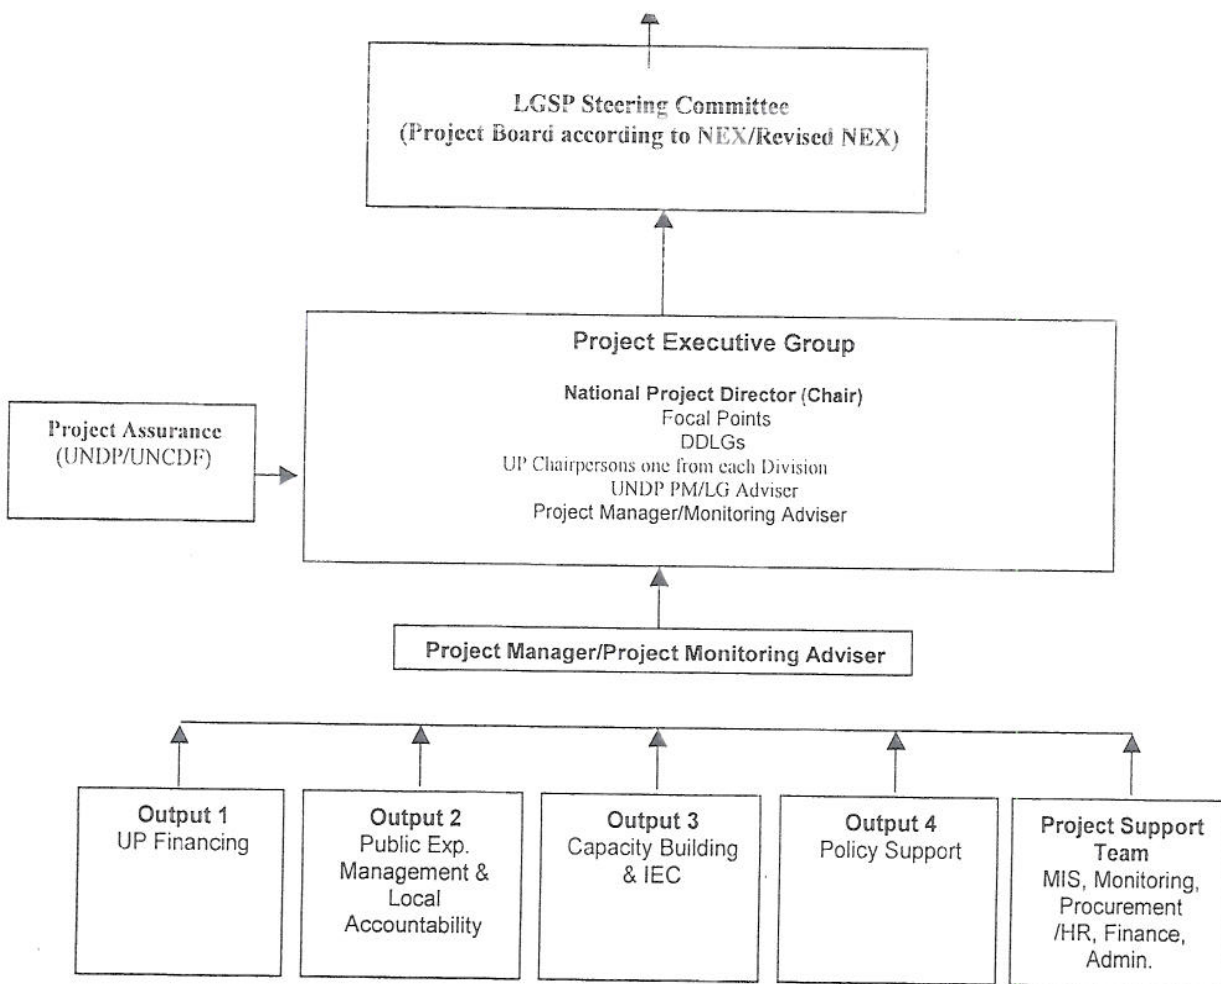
LGSP Steering Committee
(Project Board according to NEX/Revised NEX)

Project Executive Group

National Project Director (Chair)
Focal Points
DDLGs
UP Chairpersons one from each Division
UNDP PM/LG Adviser
Project Manager/Monitoring Adviser

Project Assurance
(UNDP/UNCDF)

Project Manager/Project Monitoring Adviser

Output 1
UP Financing

Output 2
Public Exp. Management & Local Accountability

Output 3
Capacity Building & IEC

Output 4
Policy Support

Project Support Team
MIS, Monitoring, Procurement /HR, Finance, Admin.